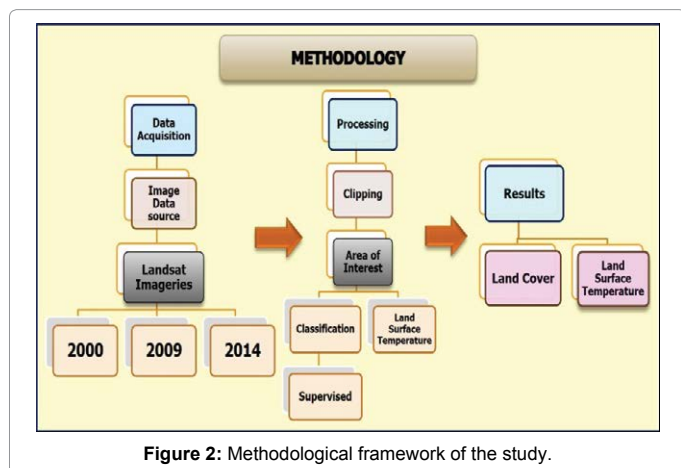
METHODOLOGY

Data Acquisition

Image Data source

Landsat Imageries

2000

2009

2014

Processing

Clipping

Area of Interest

Classification

Land Surface Temperature

Supervised

Results

Land Cover

Land Surface Temperature

**Figure 2:** Methodological framework of the study.